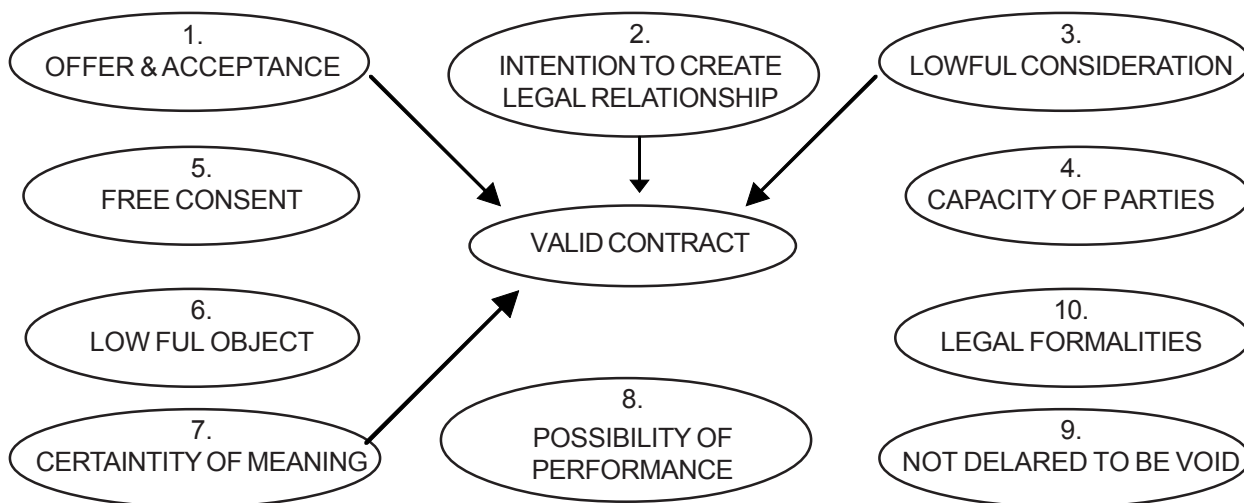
1.
OFFER & ACCEPTANCE

2.
INTENTION TO CREATE LEGAL RELATIONSHIP

3.
LOWFUL CONSIDERATION

5.
FREE CONSENT

VALID CONTRACT

4.
CAPACITY OF PARTIES

6.
LOW FUL OBJECT

10.
LEGAL FORMALITIES

7.
CERTAINTITY OF MEANING

8.
POSSIBILITY OF PERFORMANCE

9.
NOT DELARED TO BE VOID